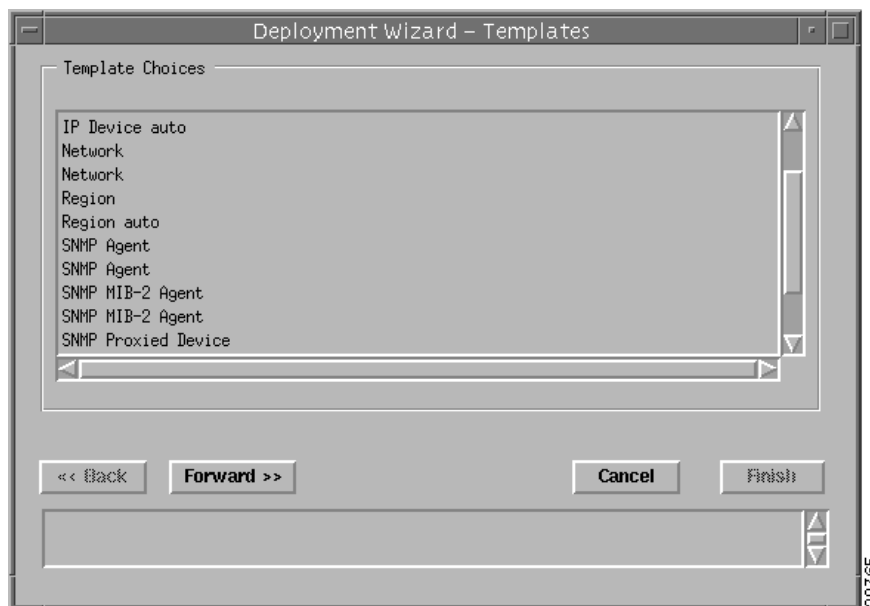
Deployment Wizard – Templates

Template Choices

IP Device auto
Network
Network
Region
Region auto
SNMP Agent
SNMP Agent
SNMP MIB-2 Agent
SNMP MIB-2 Agent
SNMP Proxied Device

<< Back
Forward >>
Cancel
Finish

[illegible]